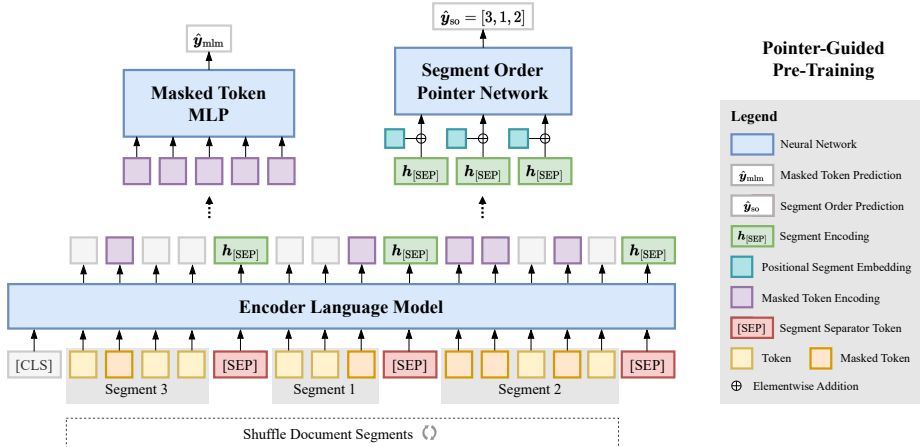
$\hat{\boldsymbol{y}}_{\text{mlm}}$

Masked Token MLP

$\hat{\boldsymbol{y}}_{\text{so}} = [3, 1, 2]$

Segment Order Pointer Network

$\oplus$ $\oplus$ $\oplus$

$\boldsymbol{h}_{[\text{SEP}]}$ $\boldsymbol{h}_{[\text{SEP}]}$ $\boldsymbol{h}_{[\text{SEP}]}$

Pointer-Guided Pre-Training

Legend

Neural Network

$\hat{\boldsymbol{y}}_{\text{mlm}}$ Masked Token Prediction

$\hat{\boldsymbol{y}}_{\text{so}}$ Segment Order Prediction

$\boldsymbol{h}_{[\text{SEP}]}$ Segment Encoding

Positional Segment Embedding

Masked Token Encoding

[SEP] Segment Separator Token

Token Masked Token

$\oplus$ Elementwise Addition

$\boldsymbol{h}_{[\text{SEP}]}$ $\boldsymbol{h}_{[\text{SEP}]}$ $\boldsymbol{h}_{[\text{SEP}]}$

Encoder Language Model

[CLS] [SEP] [SEP] [SEP]

Segment 3 Segment 1 Segment 2

Shuffle Document Segments